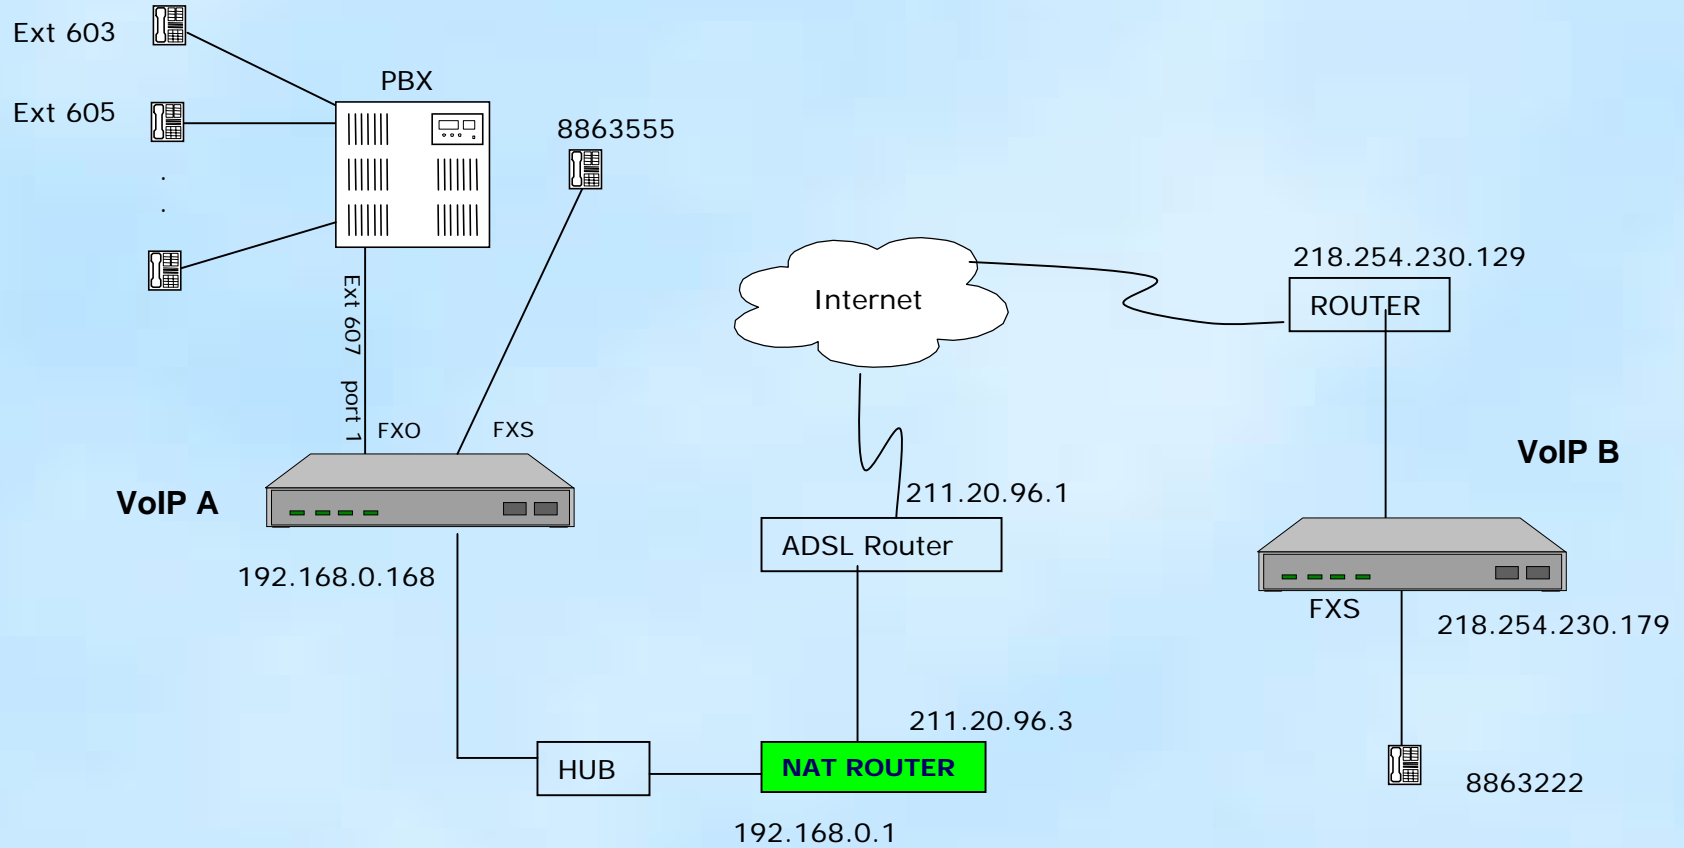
Ext 603

Ext 605

.
.

PBX

8863555

Ext 607 port 1

FXO

FXS

VoIP A

192.168.0.168

Internet

211.20.96.1

ADSL Router

211.20.96.3

HUB

NAT ROUTER

192.168.0.1

218.254.230.129

ROUTER

VoIP B

FXS

218.254.230.179

8863222